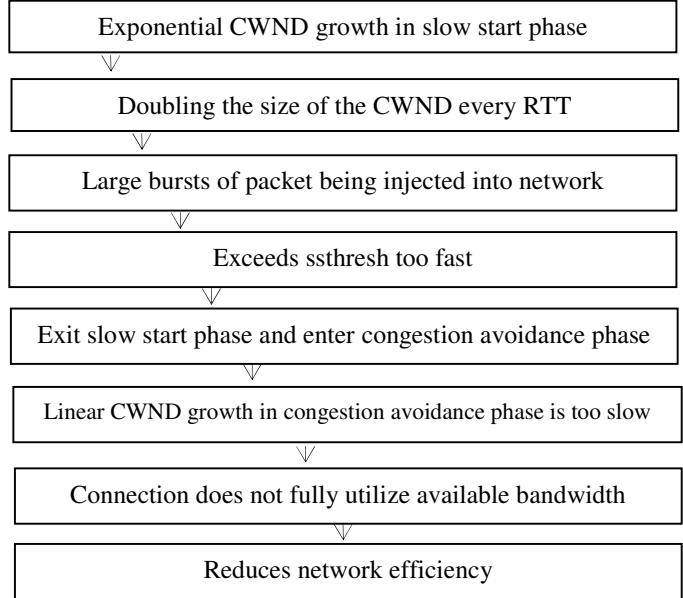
Exponential CWND growth in slow start phase

Doubling the size of the CWND every RTT

Large bursts of packet being injected into network

Exceeds ssthresh too fast

Exit slow start phase and enter congestion avoidance phase

Linear CWND growth in congestion avoidance phase is too slow

Connection does not fully utilize available bandwidth

Reduces network efficiency